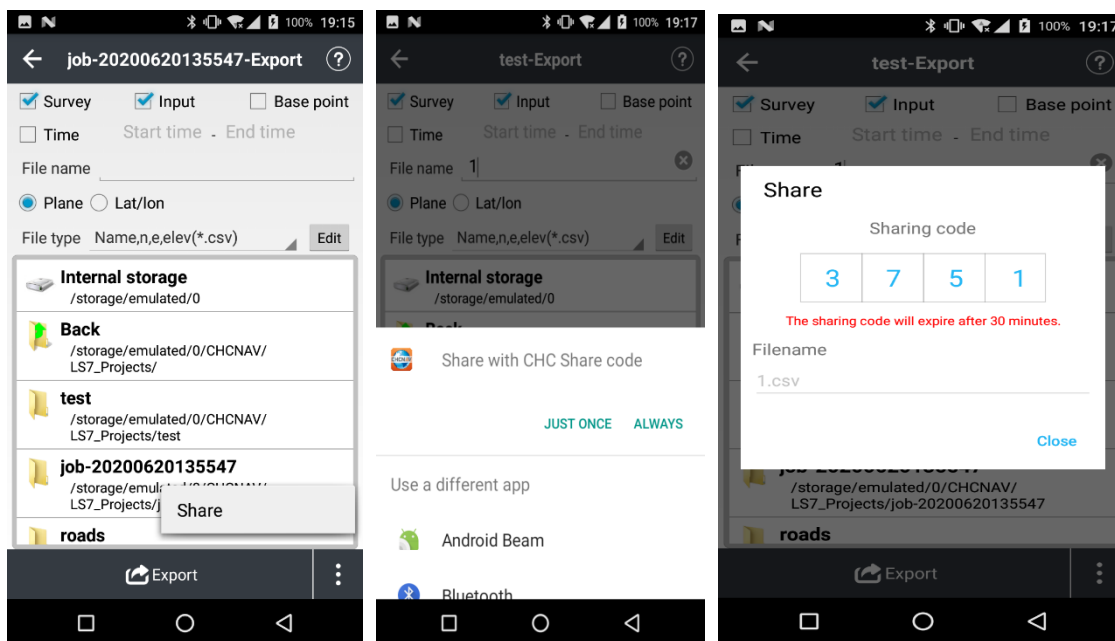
100% 19:15

job-20200620135547-Export

Survey Input Base point

Time Start time - End time

File name

Plane Lat/lon

File type Name,n,e,elev(*.csv) Edit

Internal storage
/storage/emulated/0

Back
/storage/emulated/0/CHCNAV/LS7_Projects/

test
/storage/emulated/0/CHCNAV/LS7_Projects/test

job-20200620135547
/storage/emulated/0/CHCNAV/LS7_Projects/j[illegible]

Share

roads

Export

100% 19:17

test-Export

Survey Input Base point

Time Start time - End time

File name 1

Plane Lat/lon

File type Name,n,e,elev(*.csv) Edit

Internal storage
/storage/emulated/0

Share with CHC Share code

JUST ONCE ALWAYS

Use a different app

Android Beam

Bluetooth

100% 19:17

test-Export

Survey Input Base point

Time Start time - End time

Share

Sharing code

| 3 | 7 | 5 | 1 |
|---|---|---|---|

The sharing code will expire after 30 minutes.

Filename

1.csv

Close

/storage/emulated/0/CHCNAV/LS7_Projects/job-20200620135547

roads

Export